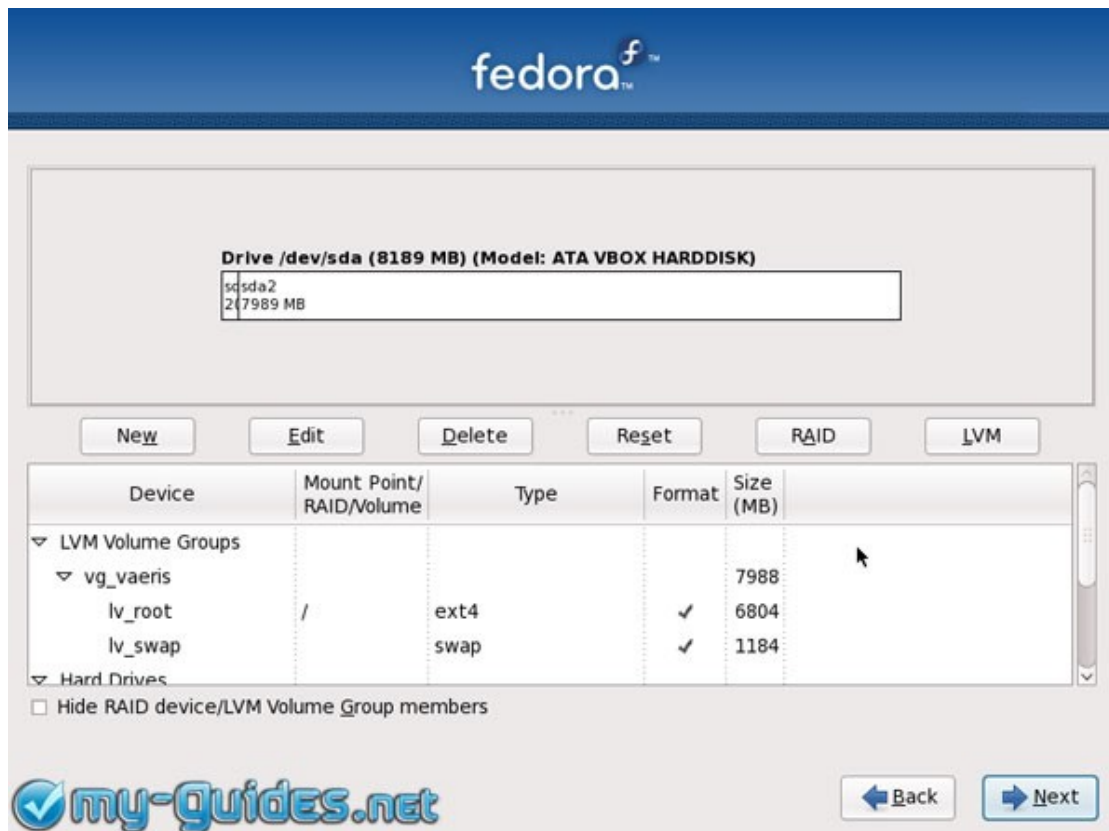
fedora

Drive /dev/sda (8189 MB) (Model: ATA VBOX HARDDISK)

sd 2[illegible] sda2 7989 MB

New | Edit | Delete | Reset | RAID | LVM

| Device | Mount Point/ RAID/Volume | Type | Format | Size (MB) |
|---|---|---|---|---|
| ▽ LVM Volume Groups | | | | |
| ▽ vg_vaeris | | | | 7988 |
| lv_root | / | ext4 | ✓ | 6804 |
| lv_swap | | swap | ✓ | 1184 |
| ▽ Hard Drives | | | | |

☐ Hide RAID device/LVM Volume Group members

my-guides.net

Back | Next